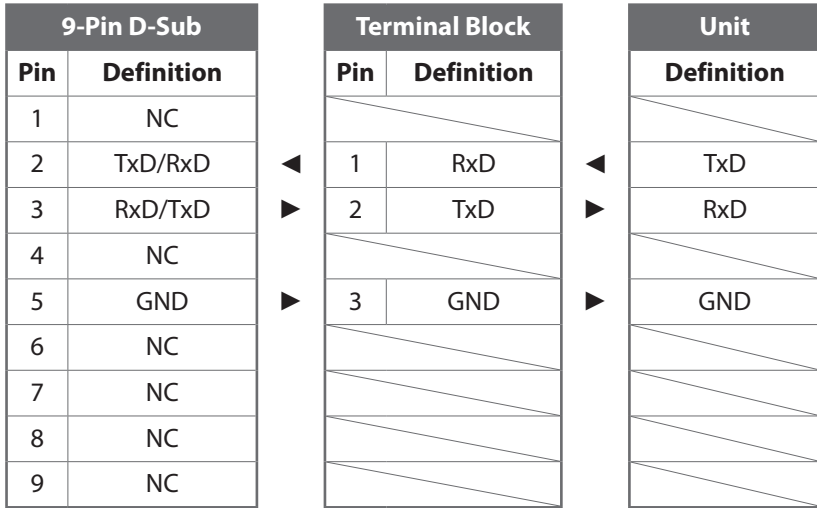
| 9-Pin D-Sub | |
|---|---|
| Pin | Definition |
| 1 | NC |
| 2 | TxD/RxD |
| 3 | RxD/TxD |
| 4 | NC |
| 5 | GND |
| 6 | NC |
| 7 | NC |
| 8 | NC |
| 9 | NC |

| Terminal Block | |
|---|---|
| Pin | Definition |
| | |
| 1 | RxD |
| 2 | TxD |
| | |
| 3 | GND |
| | |
| | |
| | |
| | |

| Unit |
|---|
| Definition |
| |
| TxD |
| RxD |
| |
| GND |
| |
| |
| |
| |